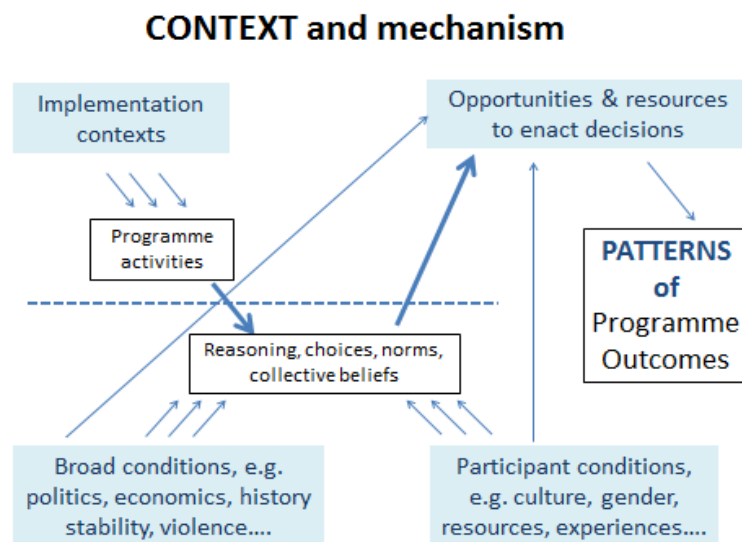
CONTEXT and mechanism

Implementation contexts

Opportunities & resources to enact decisions

Programme activities

PATTERNS of Programme Outcomes

Reasoning, choices, norms, collective beliefs

Broad conditions, e.g. politics, economics, history stability, violence….

Participant conditions, e.g. culture, gender, resources, experiences….